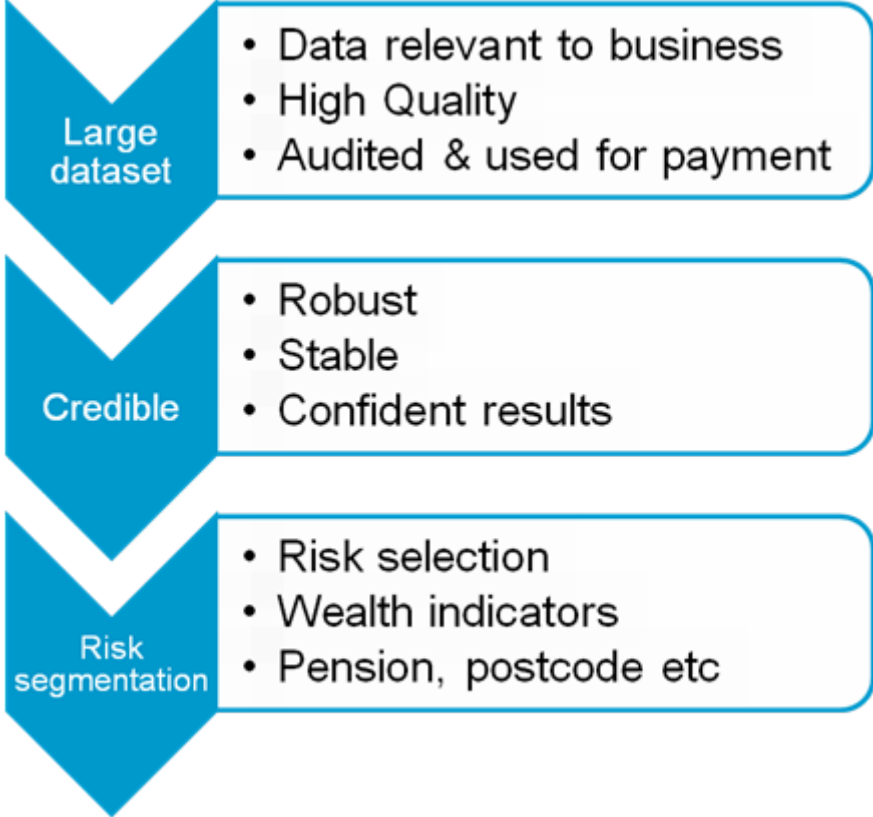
Large dataset

• Data relevant to business
• High Quality
• Audited & used for payment

Credible

• Robust
• Stable
• Confident results

Risk segmentation

• Risk selection
• Wealth indicators
• Pension, postcode etc